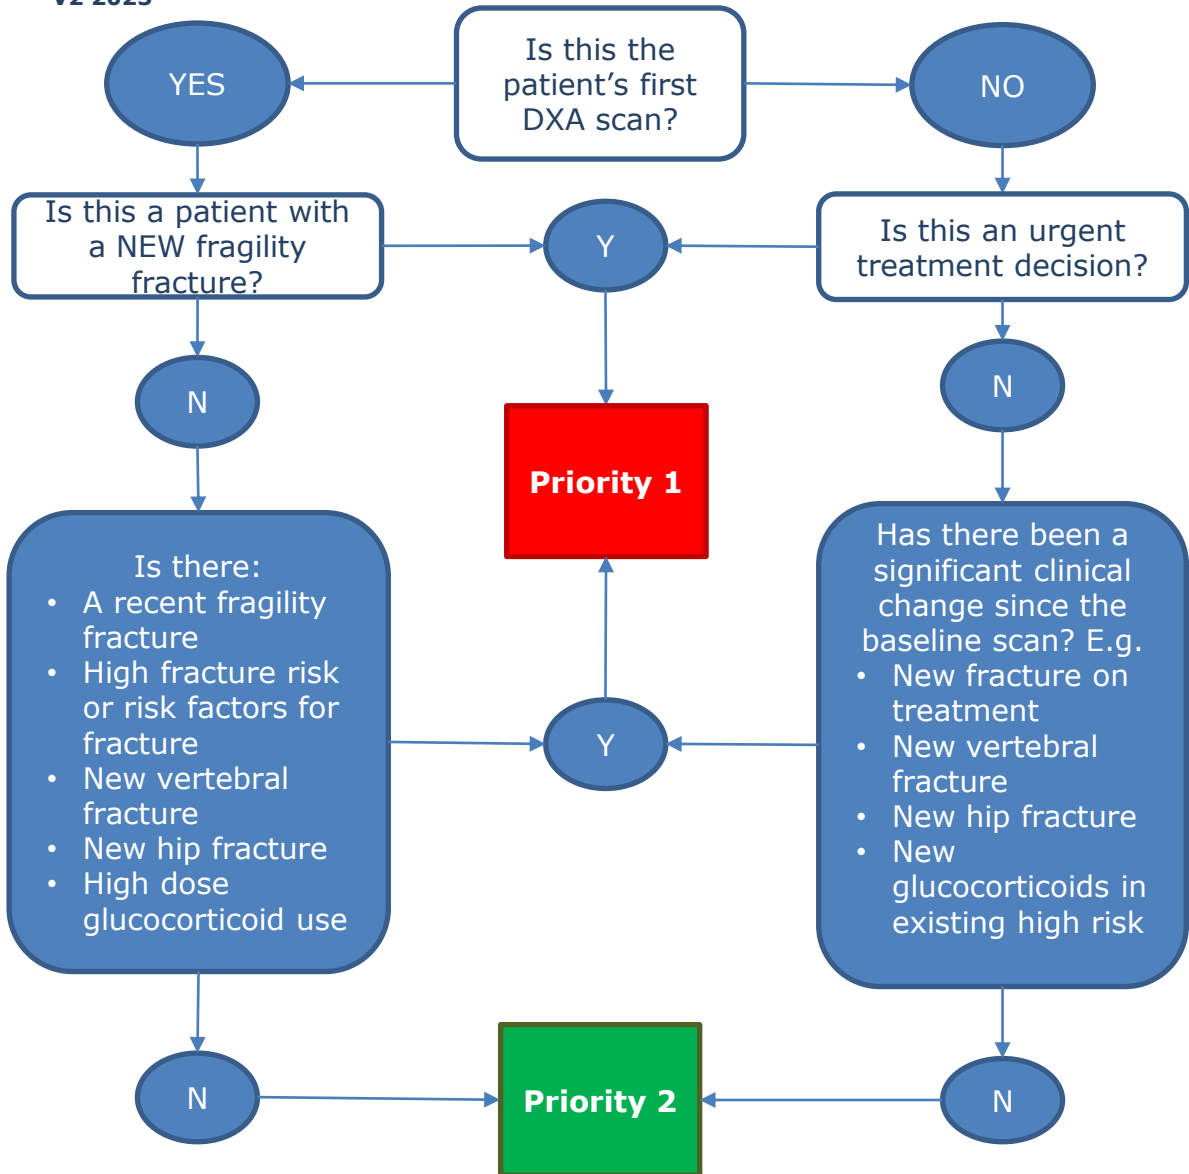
V2 2023

Is this the patient's first DXA scan?

YES

NO

Is this a patient with a NEW fragility fracture?

Y

Is this an urgent treatment decision?

N

Priority 1

N

Is there:
• A recent fragility fracture
• High fracture risk or risk factors for fracture
• New vertebral fracture
• New hip fracture
• High dose glucocorticoid use

Y

Has there been a significant clinical change since the baseline scan? E.g.
• New fracture on treatment
• New vertebral fracture
• New hip fracture
• New glucocorticoids in existing high risk

N

Priority 2

N